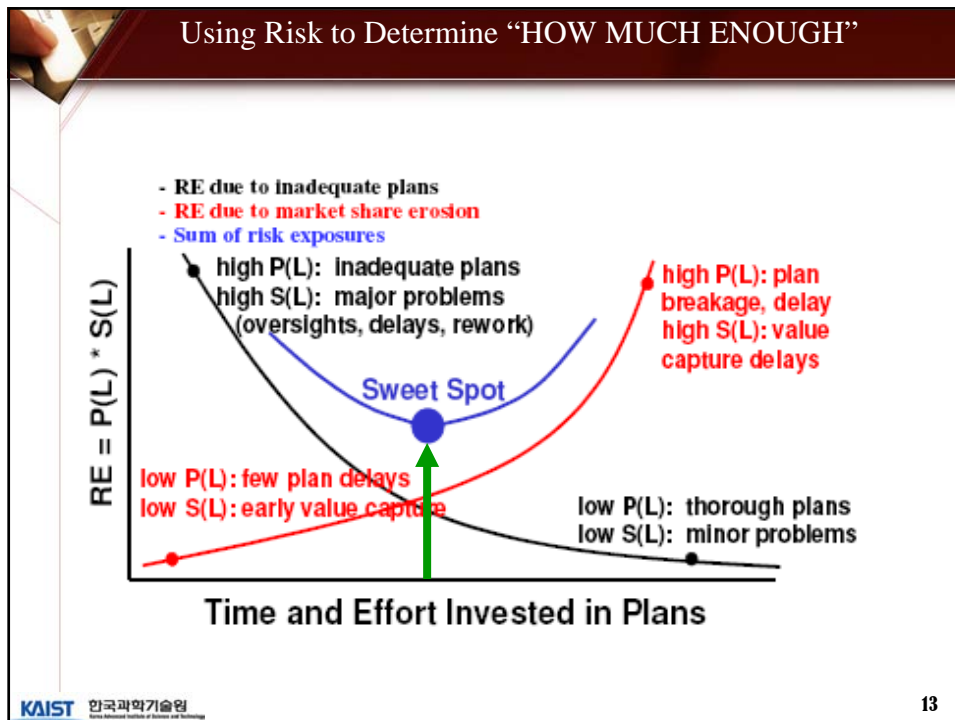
Using Risk to Determine "HOW MUCH ENOUGH"

- RE due to inadequate plans
- RE due to market share erosion
- Sum of risk exposures

high P(L): inadequate plans
high S(L): major problems (oversights, delays, rework)

high P(L): plan breakage, delay
high S(L): value capture delays

Sweet Spot

low P(L): few plan delays
low S(L): early value capture

low P(L): thorough plans
low S(L): minor problems

RE = P(L) * S(L)

Time and Effort Invested in Plans

KAIST 한국과학기술원 Korea Advanced Institute of Science and Technology

13